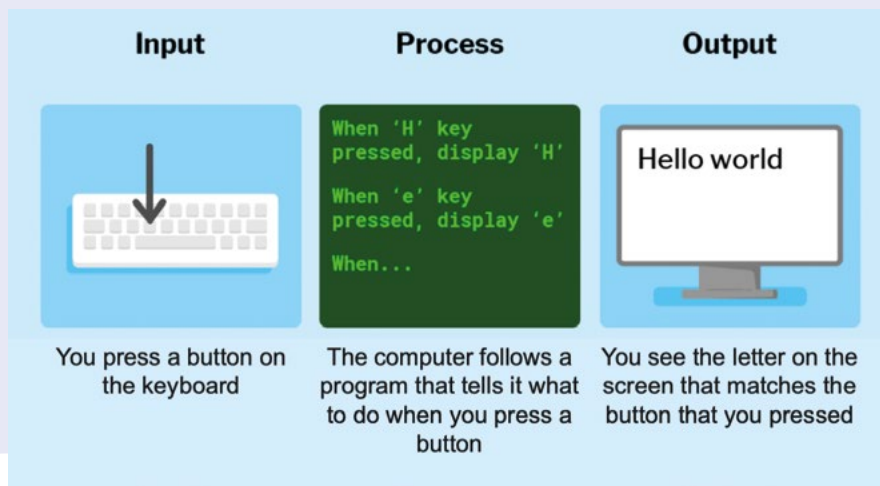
Input

Process

Output

When 'H' key pressed, display 'H'

When 'e' key pressed, display 'e'

When...

Hello world

You press a button on the keyboard

The computer follows a program that tells it what to do when you press a button

You see the letter on the screen that matches the button that you pressed